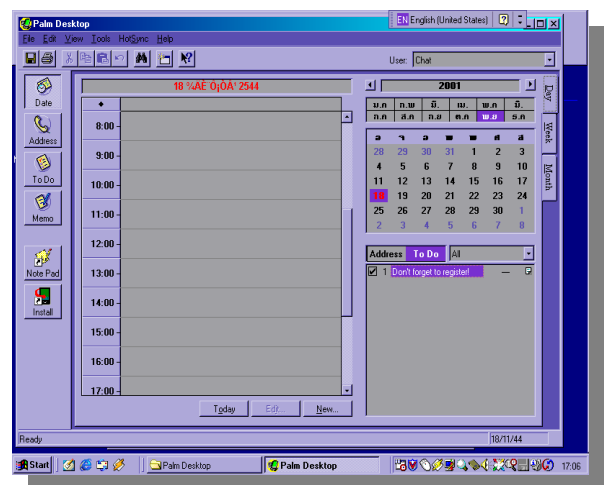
Palm Desktop
EN English (United States)
File Edit View Tools HotSync Help
User: Chat
18 ¾ÄÉ ÒjÔÀ¹ 2544
8:00
9:00
10:00
11:00
12:00
13:00
14:00
15:00
16:00
17:00
Today Edit... New...
2001
| ม.ค | ก.พ | มี. | เม. | พ.ค | มิ. |
|---|---|---|---|---|---|
| ก.ค | ส.ค | ก.ย | ต.ค | พ.ย | ธ.ค |

| อ | จ | อ | พ | พ | ศ | ส |
|---|---|---|---|---|---|---|
| 28 | 29 | 30 | 31 | 1 | 2 | 3 |
| 4 | 5 | 6 | 7 | 8 | 9 | 10 |
| 11 | 12 | 13 | 14 | 15 | 16 | 17 |
| 18 | 19 | 20 | 21 | 22 | 23 | 24 |
| 25 | 26 | 27 | 28 | 29 | 30 | 1 |
| 2 | 3 | 4 | 5 | 6 | 7 | 8 |

Day
Week
Month
Address To Do All
1 Don't forget to register!
Date
Address
To Do
Memo
Note Pad
Install
Ready
18/11/44
Start
Palm Desktop
Palm Desktop
17:06